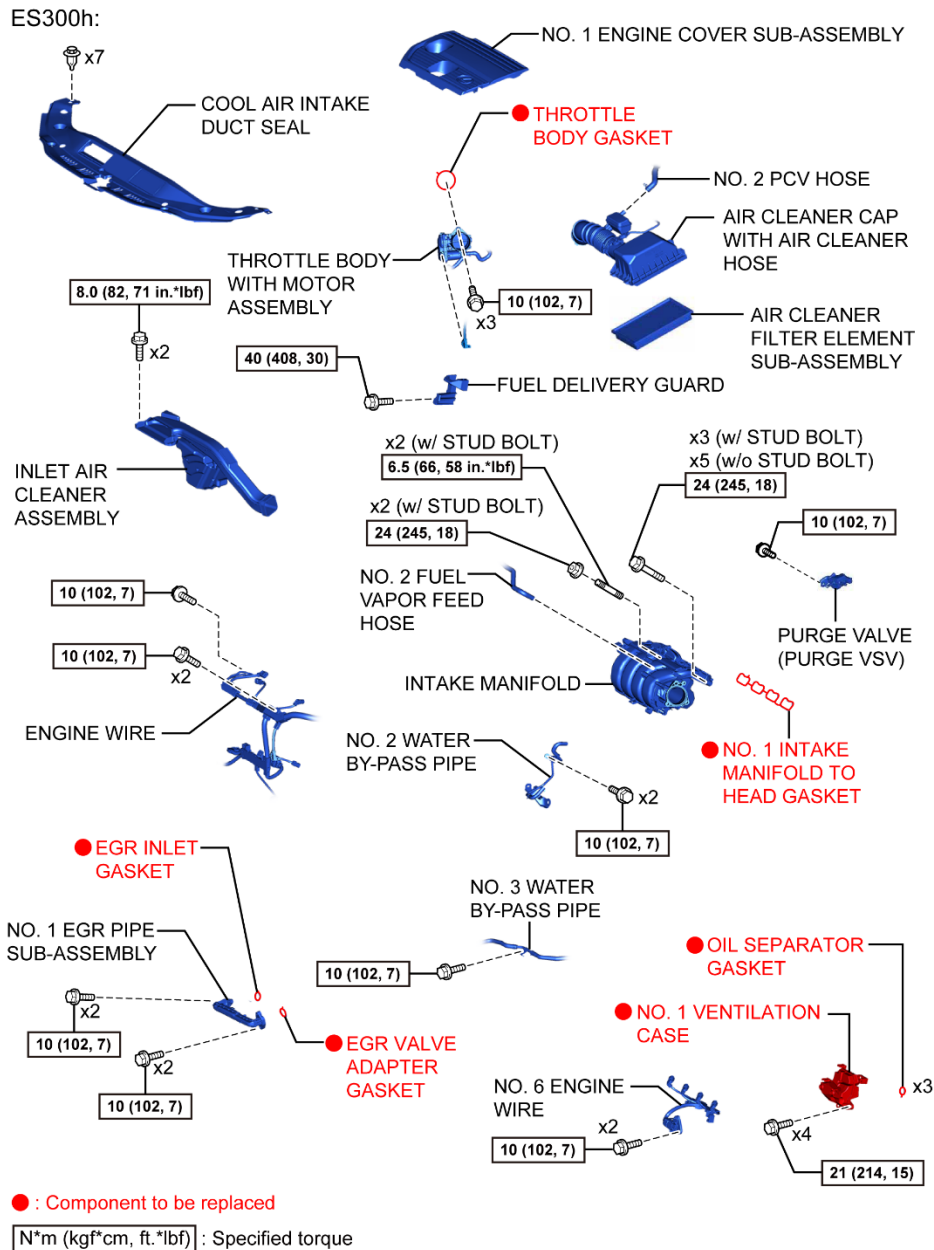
ES300h:

x7

NO. 1 ENGINE COVER SUB-ASSEMBLY

COOL AIR INTAKE DUCT SEAL

● THROTTLE BODY GASKET

NO. 2 PCV HOSE

AIR CLEANER CAP WITH AIR CLEANER HOSE

THROTTLE BODY WITH MOTOR ASSEMBLY

8.0 (82, 71 in.*lbf)

10 (102, 7)

x3

x2

AIR CLEANER FILTER ELEMENT SUB-ASSEMBLY

40 (408, 30)

FUEL DELIVERY GUARD

x2 (w/ STUD BOLT)

x3 (w/ STUD BOLT)
x5 (w/o STUD BOLT)

6.5 (66, 58 in.*lbf)

24 (245, 18)

INLET AIR CLEANER ASSEMBLY

x2 (w/ STUD BOLT)

24 (245, 18)

10 (102, 7)

10 (102, 7)

NO. 2 FUEL VAPOR FEED HOSE

10 (102, 7)

x2

PURGE VALVE (PURGE VSV)

INTAKE MANIFOLD

ENGINE WIRE

● NO. 1 INTAKE MANIFOLD TO HEAD GASKET

NO. 2 WATER BY-PASS PIPE

x2

10 (102, 7)

● EGR INLET GASKET

NO. 3 WATER BY-PASS PIPE

NO. 1 EGR PIPE SUB-ASSEMBLY

● OIL SEPARATOR GASKET

10 (102, 7)

x2

● NO. 1 VENTILATION CASE

10 (102, 7)

x2

● EGR VALVE ADAPTER GASKET

10 (102, 7)

NO. 6 ENGINE WIRE

x3

x2

x4

10 (102, 7)

21 (214, 15)

● : Component to be replaced

N*m (kgf*cm, ft.*lbf) : Specified torque